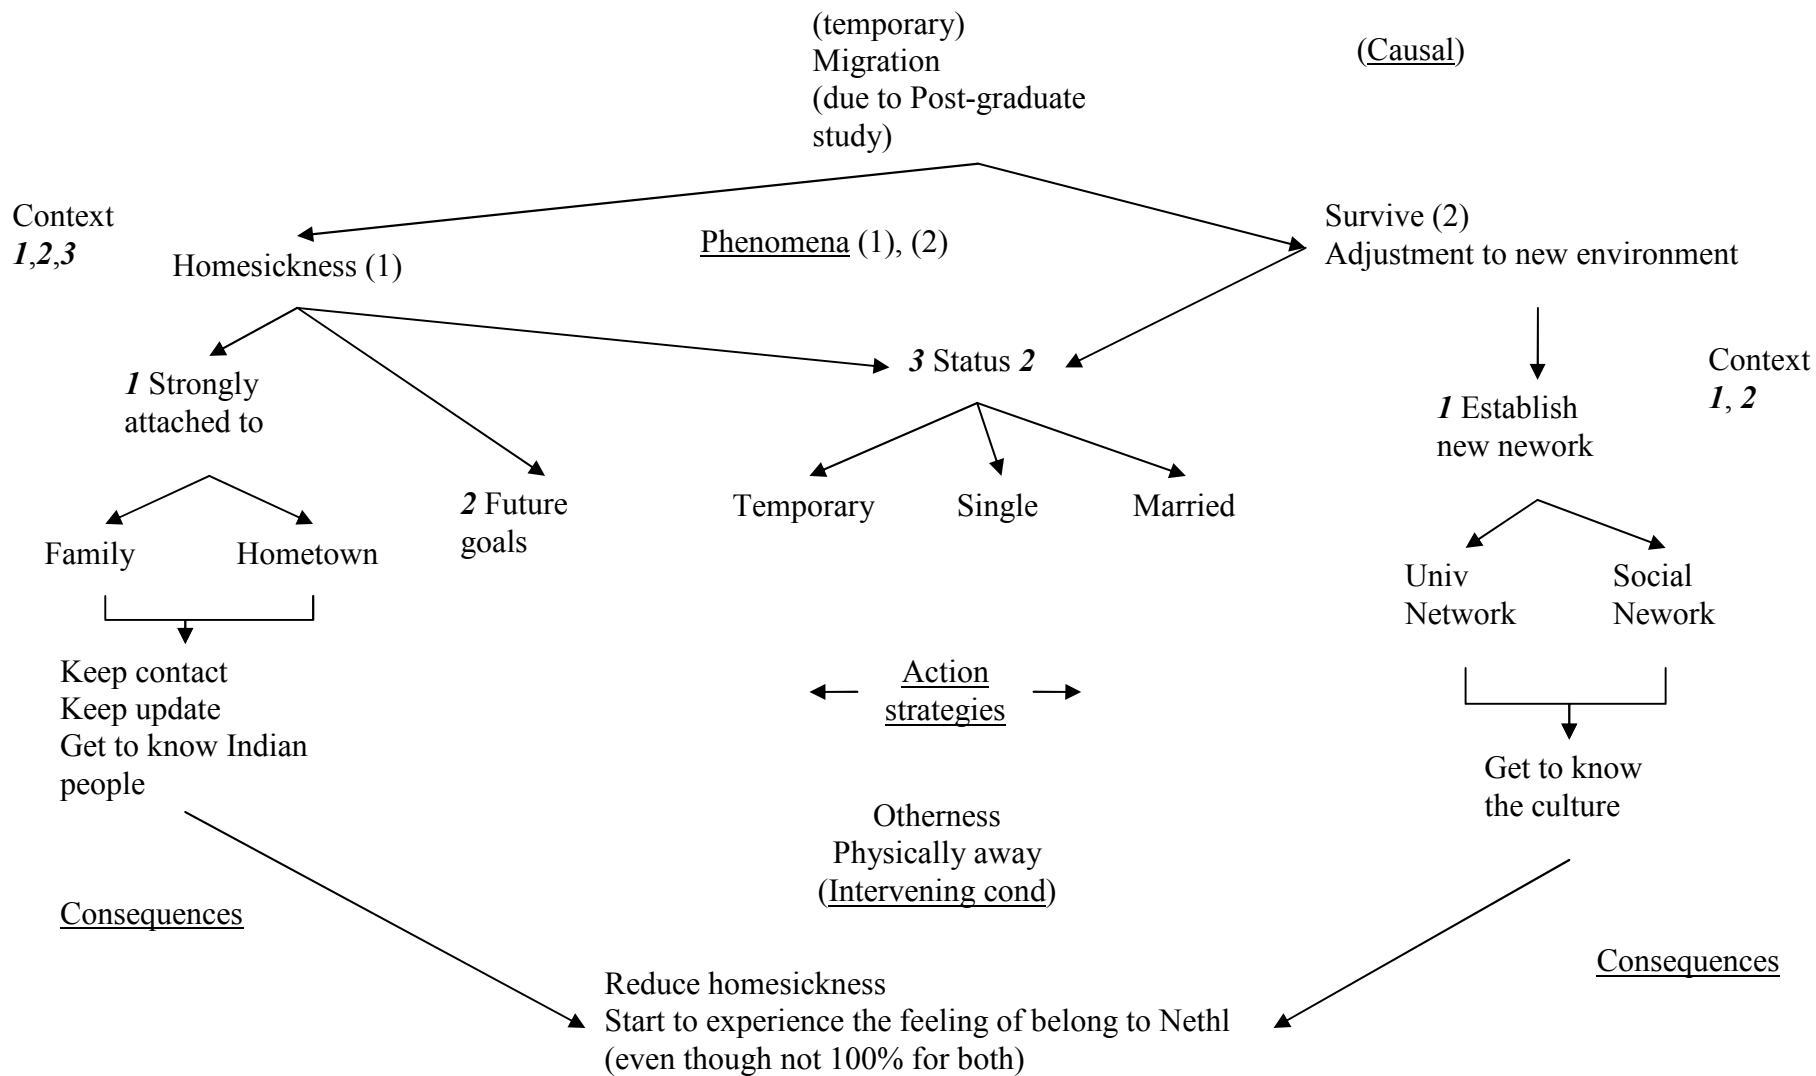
(temporary)
Migration
(due to Post-graduate study)

(Causal)

Context
*1*,*2*,*3*

Homesickness (1)

Phenomena (1), (2)

Survive (2)
Adjustment to new environment

*1* Strongly attached to

*3* Status *2*

Context
*1*, *2*

*1* Establish new nework

Family

Hometown

*2* Future goals

Temporary

Single

Married

Univ Network

Social Nework

Keep contact
Keep update
Get to know Indian people

Action strategies

Get to know the culture

Otherness
Physically away
(Intervening cond)

Consequences

Consequences

Reduce homesickness
Start to experience the feeling of belong to Nethl
(even though not 100% for both)